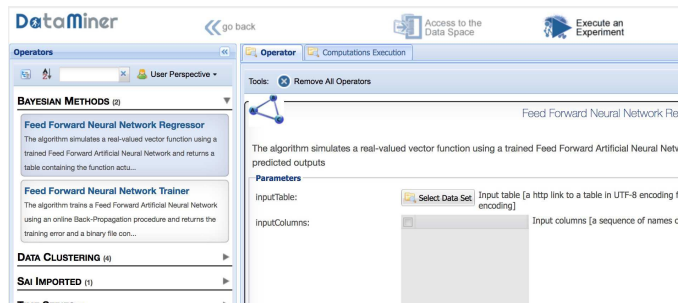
DataMiner

go back

Access to the Data Space

Execute an Experiment

Operators

User Perspective

BAYESIAN METHODS (2)

Feed Forward Neural Network Regressor

The algorithm simulates a real-valued vector function using a trained Feed Forward Artificial Neural Network and returns a table containing the function actu...

Feed Forward Neural Network Trainer

The algorithm trains a Feed Forward Artificial Neural Network using an online Back-Propagation procedure and returns the training error and a binary file con...

DATA CLUSTERING (4)

SAI IMPORTED (1)

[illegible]

Operator

Computations Execution

Tools: Remove All Operators

Feed Forward Neural Network Re

The algorithm simulates a real-valued vector function using a trained Feed Forward Artificial Neural Netw predicted outputs

Parameters

inputTable:

Select Data Set

Input table [a http link to a table in UTF-8 encoding f encoding]

inputColumns:

Input columns [a sequence of names c